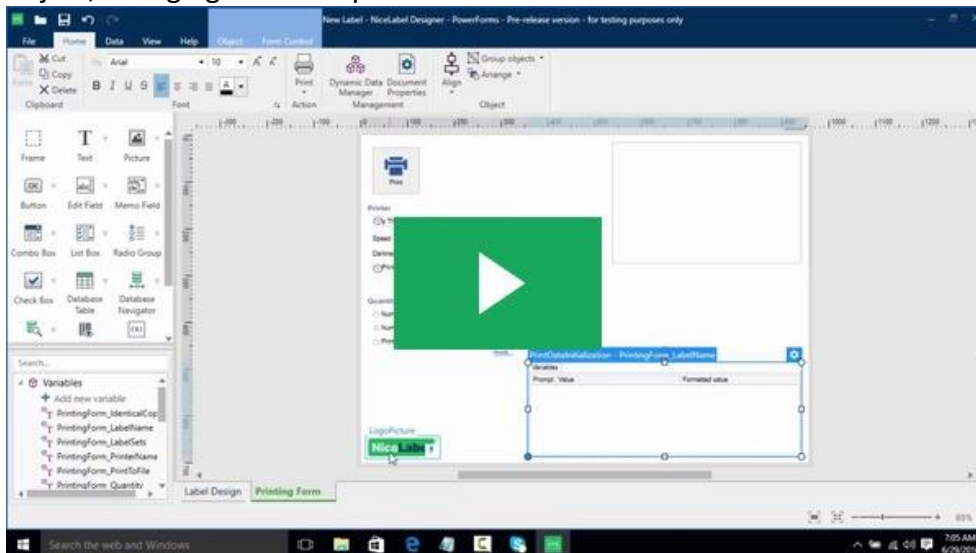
New Label - NiceLabel Designer - PowerForms - Pre-release version - for testing purposes only

File Home Data View Help Object Form Control

Cut Copy Delete Paste Clipboard

Arial 10 Font

Print Action

Dynamic Data Manager Document Properties Management

Align Group objects Arrange Object

Frame Text Picture

Button Edit Field Memo Field

Combo Box List Box Radio Group

Check Box Database Table Database Navigator

Search...

Variables
Add new variable
PrintingForm_IdenticalCop
PrintingForm_LabelName
PrintingForm_LabelSets
PrintingForm_PrinterName
PrintingForm_PrintToFile
PrintingForm_Quantity

Print

Printer

Speed

Darkne

Quantit

Num

Num

Prin

PrintDataInitialization - PrintingForm_LabelName

Variables

Prompt Value Formatted value

LogoPicture

NiceLabel

Label Design Printing Form

Search the web and Windows

83%

7:05 AM
6/29/20